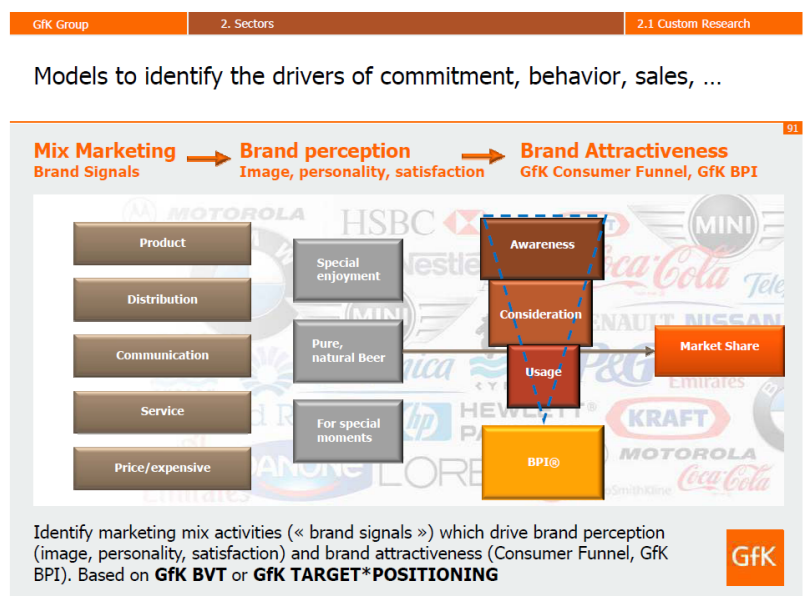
GfK Group | 2. Sectors | 2.1 Custom Research

Models to identify the drivers of commitment, behavior, sales, …

91

Mix Marketing
Brand Signals

Brand perception
Image, personality, satisfaction

Brand Attractiveness
GfK Consumer Funnel, GfK BPI

MOTOROLA HSBC MINI Nestlé Coca-Cola Tele RENAULT NISSAN Emirates HEWLETT PACKARD KRAFT DANONE L'ORÉAL MOTOROLA Coca-Cola Emirates

Product

Distribution

Communication

Service

Price/expensive

Special enjoyment

Pure, natural Beer

For special moments

Awareness

Consideration

Usage

BPI®

Market Share

Identify marketing mix activities (« brand signals ») which drive brand perception (image, personality, satisfaction) and brand attractiveness (Consumer Funnel, GfK BPI). Based on **GfK BVT** or **GfK TARGET*POSITIONING**

GfK